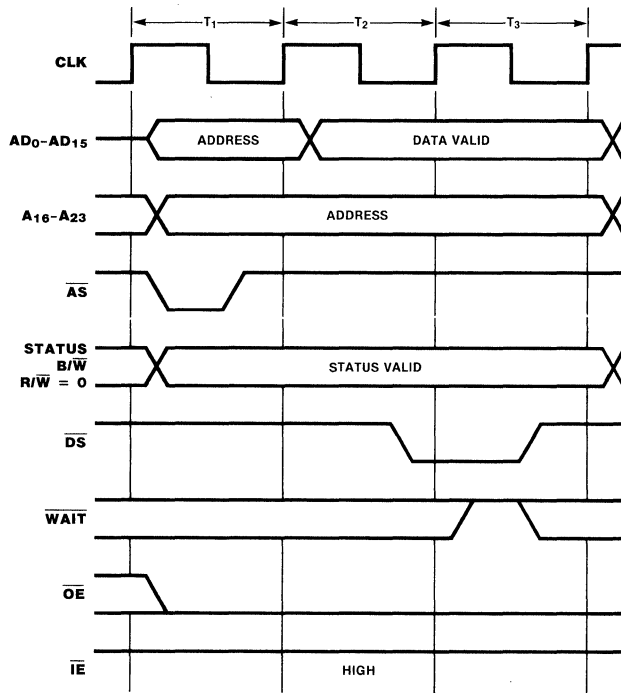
$T_1$ $T_2$ $T_3$

CLK

$AD_0$-$AD_{15}$ ADDRESS DATA VALID

$A_{16}$-$A_{23}$ ADDRESS

$\overline{AS}$

STATUS $B/\overline{W}$ $R/\overline{W} = 0$ STATUS VALID

$\overline{DS}$

$\overline{WAIT}$

$\overline{OE}$

$\overline{IE}$ HIGH